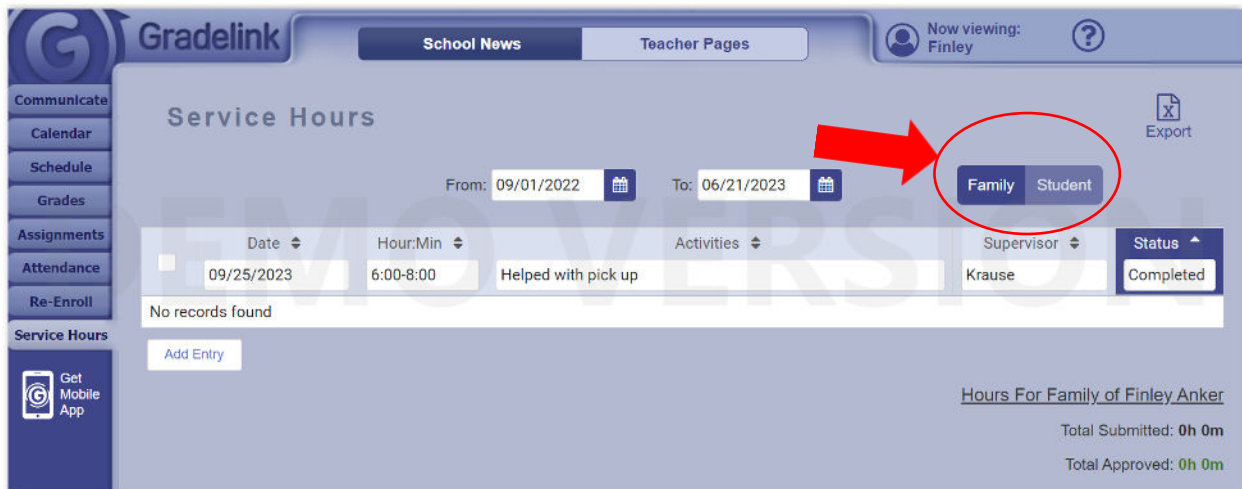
Gradelink

School News

Teacher Pages

Now viewing:
Finley

?

Communicate
Calendar
Schedule
Grades
Assignments
Attendance
Re-Enroll
Service Hours

Get Mobile App

Service Hours

Export

DEMO VERSION

From: 09/01/2022

To: 06/21/2023

Family Student

| | Date | Hour:Min | Activities | Supervisor | Status |
|---|---|---|---|---|---|
| | 09/25/2023 | 6:00-8:00 | Helped with pick up | Krause | Completed |

No records found

Add Entry

Hours For Family of Finley Anker

Total Submitted: 0h 0m

Total Approved: 0h 0m